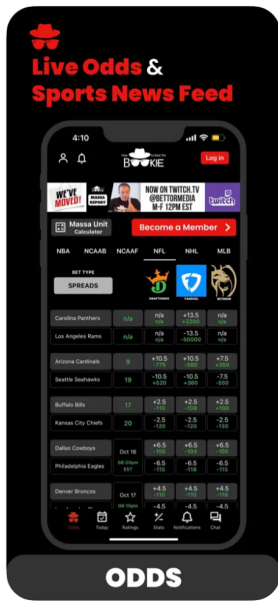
Live Odds & Sports News Feed

4:10

BOOKIE

Log in

WE'VE MOVED!

NOW ON TWITCH.TV @BETTORMEDIA M-F 12PM EST

twitch

Massa Unit Calculator

Become a Member >

NBA NCAAB NCAAF NFL NHL MLB

BET TYPE

SPREADS

DRAFTKINGS FANDUEL BETMGM

| | | | | |
|---|---|---|---|---|
| Carolina Panthers | n/a | n/a | +13.5 +2700 | n/a |
| Los Angeles Rams | n/a | n/a | -13.5 -50000 | n/a |
| Arizona Cardinals | 9 | +10.5 -275 | +10.5 -345 | +7.5 +350 |
| Seattle Seahawks | 19 | -10.5 +220 | -10.5 +260 | -7.5 -550 |
| Buffalo Bills | 17 | +2.5 -110 | +2.5 -108 | +2.5 +100 |
| Kansas City Chiefs | 20 | -2.5 -110 | -2.5 -120 | -2.5 -120 |
| Dallas Cowboys | Oct 16 | +6.5 -105 | +6.5 -104 | +6.5 -105 |
| Philadelphia Eagles | 08:20pm EST | -6.5 -115 | -6.5 -118 | -6.5 -115 |
| Denver Broncos | Oct 17 | +4.5 -110 | +4.5 -110 | +4.5 -110 |
| | | -4.5 | -4.5 | -4.5 |

Odds Today Ratings Stats Notifications Chat

ODDS